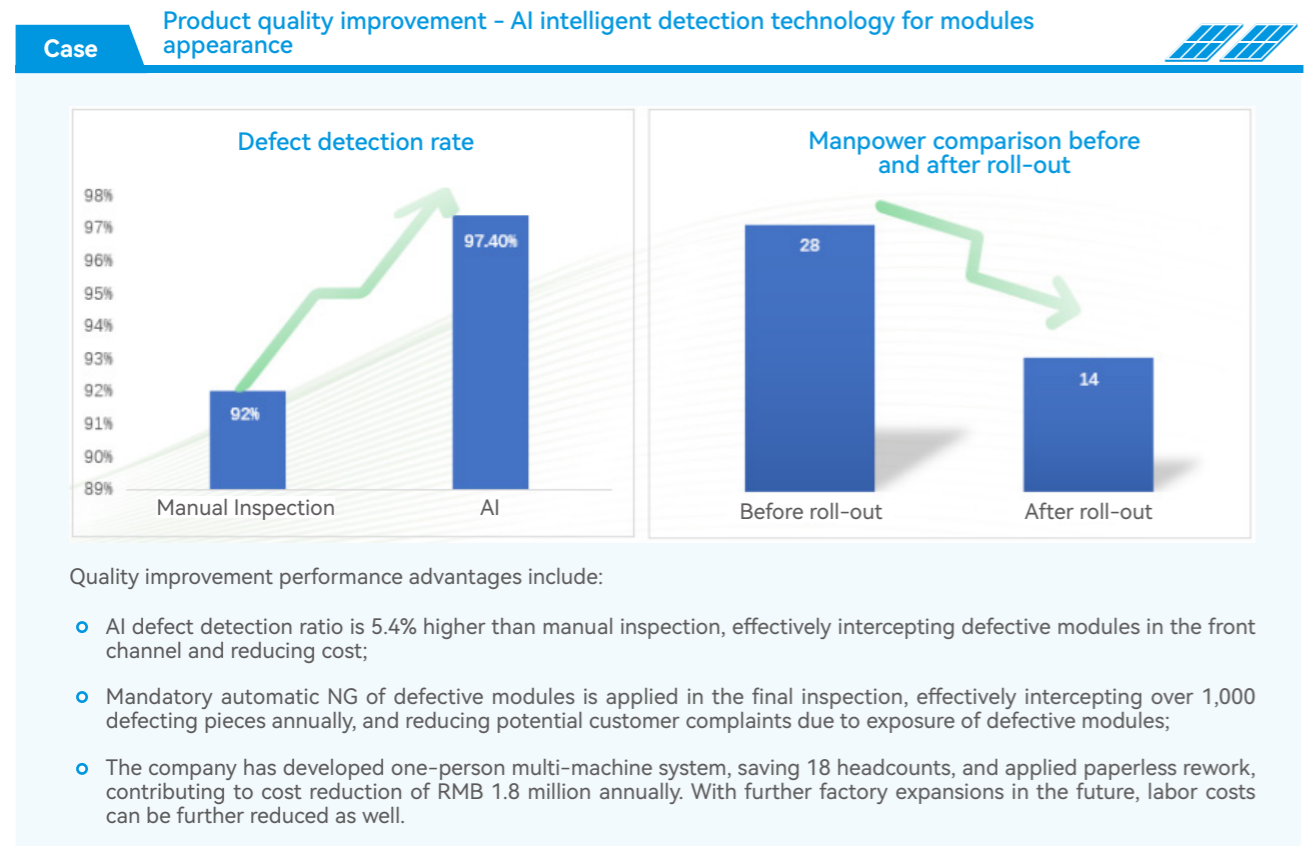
Case

Product quality improvement - AI intelligent detection technology for modules appearance

Defect detection rate

98%
97%
96%
95%
94%
93%
92%
91%
90%
89%

92%

97.40%

Manual Inspection

AI

Manpower comparison before and after roll-out

28

14

Before roll-out

After roll-out

Quality improvement performance advantages include:

AI defect detection ratio is 5.4% higher than manual inspection, effectively intercepting defective modules in the front channel and reducing cost;

Mandatory automatic NG of defective modules is applied in the final inspection, effectively intercepting over 1,000 defecting pieces annually, and reducing potential customer complaints due to exposure of defective modules;

The company has developed one-person multi-machine system, saving 18 headcounts, and applied paperless rework, contributing to cost reduction of RMB 1.8 million annually. With further factory expansions in the future, labor costs can be further reduced as well.